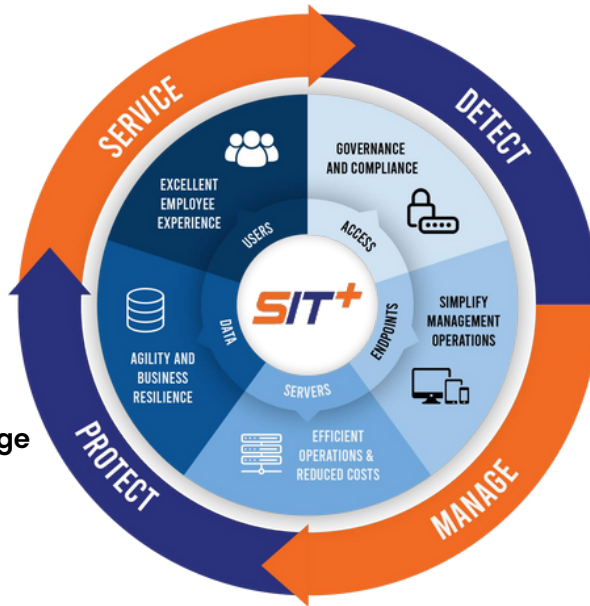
SERVICE

DETECT

MANAGE

PROTECT

EXCELLENT EMPLOYEE EXPERIENCE

GOVERNANCE AND COMPLIANCE

SIMPLIFY MANAGEMENT OPERATIONS

EFFICIENT OPERATIONS & REDUCED COSTS

AGILITY AND BUSINESS RESILIENCE

USERS

ACCESS

ENDPOINTS

SERVERS

DATA

SIT+

ge